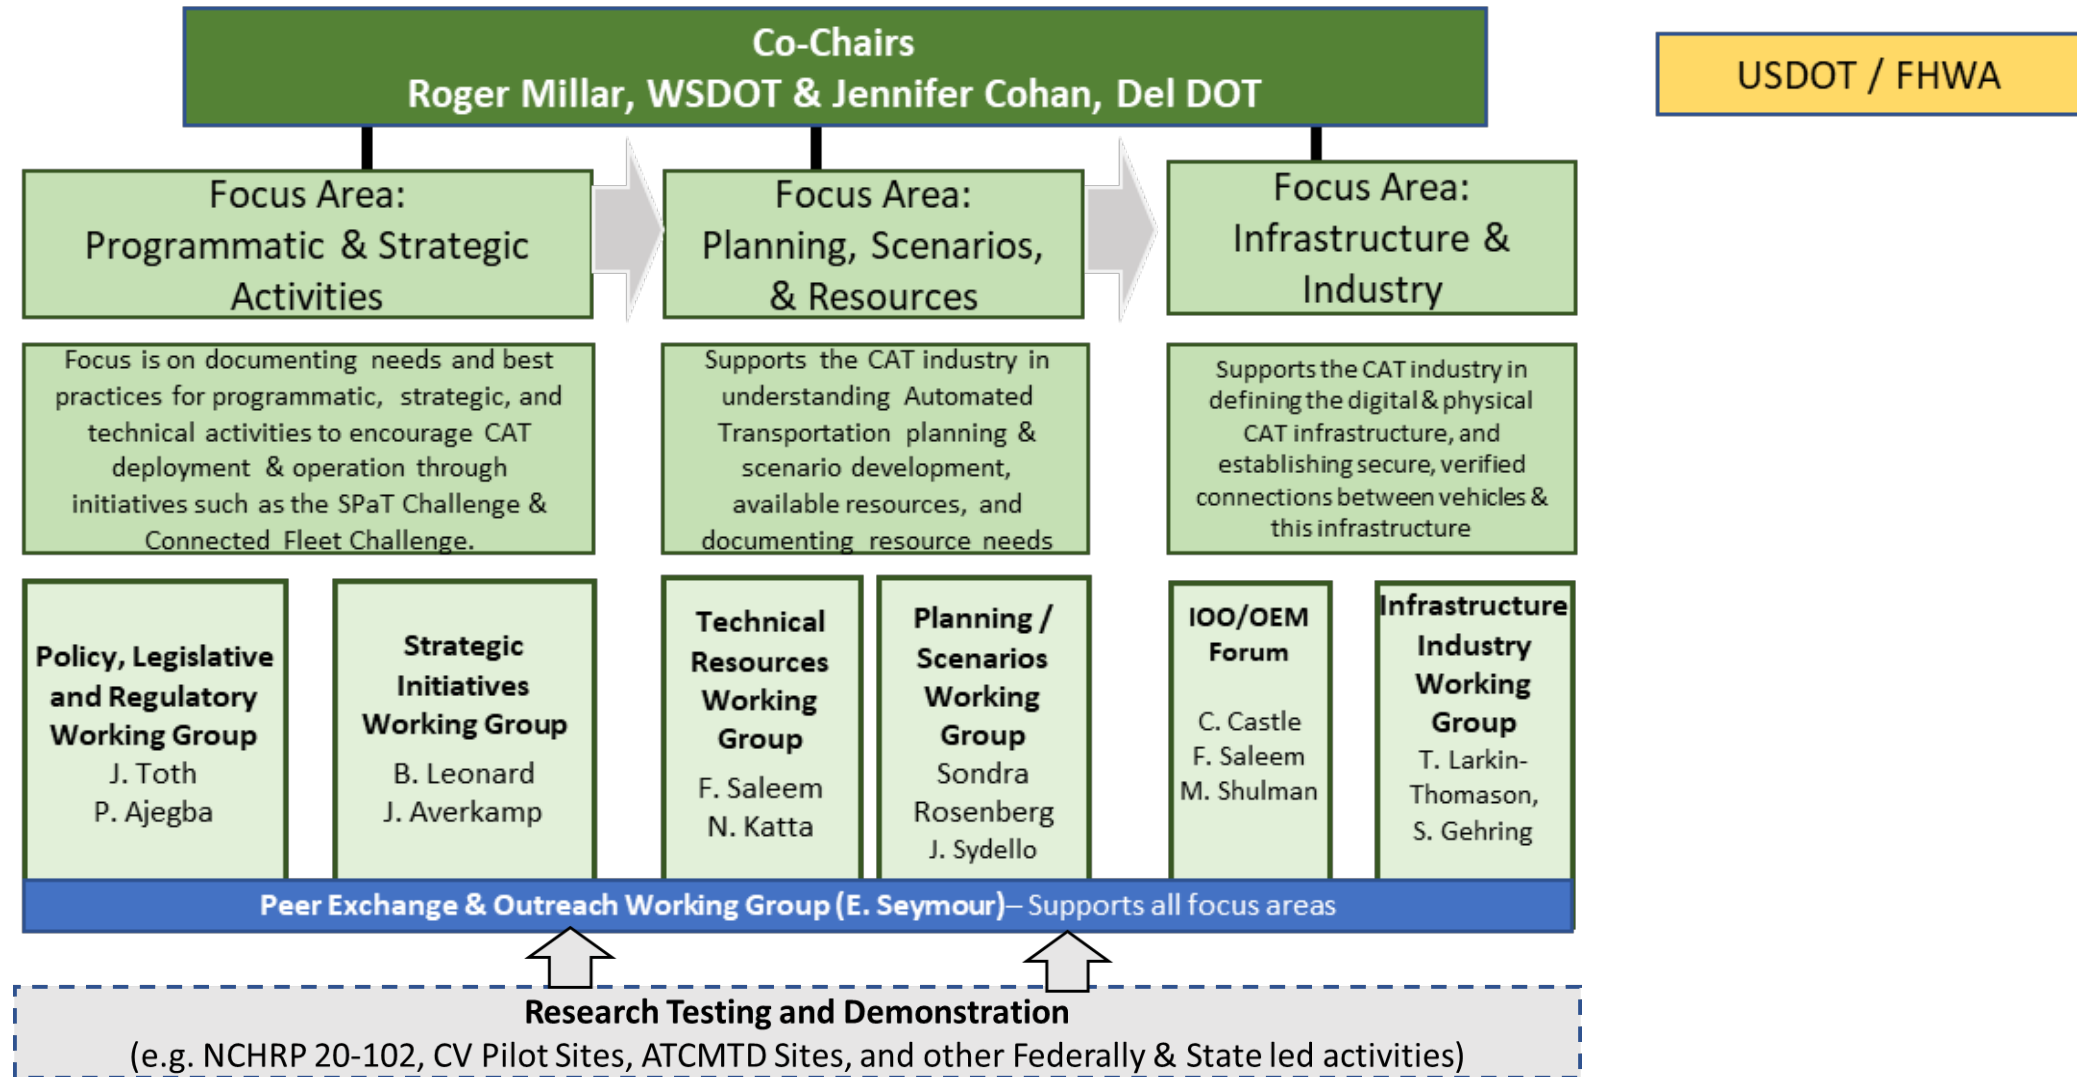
Co-Chairs
Roger Millar, WSDOT & Jennifer Cohan, Del DOT

USDOT / FHWA

Focus Area: Programmatic & Strategic Activities

Focus Area: Planning, Scenarios, & Resources

Focus Area: Infrastructure & Industry

Focus is on documenting needs and best practices for programmatic, strategic, and technical activities to encourage CAT deployment & operation through initiatives such as the SPaT Challenge & Connected Fleet Challenge.

Supports the CAT industry in understanding Automated Transportation planning & scenario development, available resources, and documenting resource needs

Supports the CAT industry in defining the digital & physical CAT infrastructure, and establishing secure, verified connections between vehicles & this infrastructure

Policy, Legislative and Regulatory Working Group
J. Toth
P. Ajegba

Strategic Initiatives Working Group
B. Leonard
J. Averkamp

Technical Resources Working Group
F. Saleem
N. Katta

Planning / Scenarios Working Group
Sondra Rosenberg
J. Sydello

IOO/OEM Forum
C. Castle
F. Saleem
M. Shulman

Infrastructure Industry Working Group
T. Larkin-Thomason,
S. Gehring

Peer Exchange & Outreach Working Group (E. Seymour)– Supports all focus areas

Research Testing and Demonstration
(e.g. NCHRP 20-102, CV Pilot Sites, ATCMTD Sites, and other Federally & State led activities)